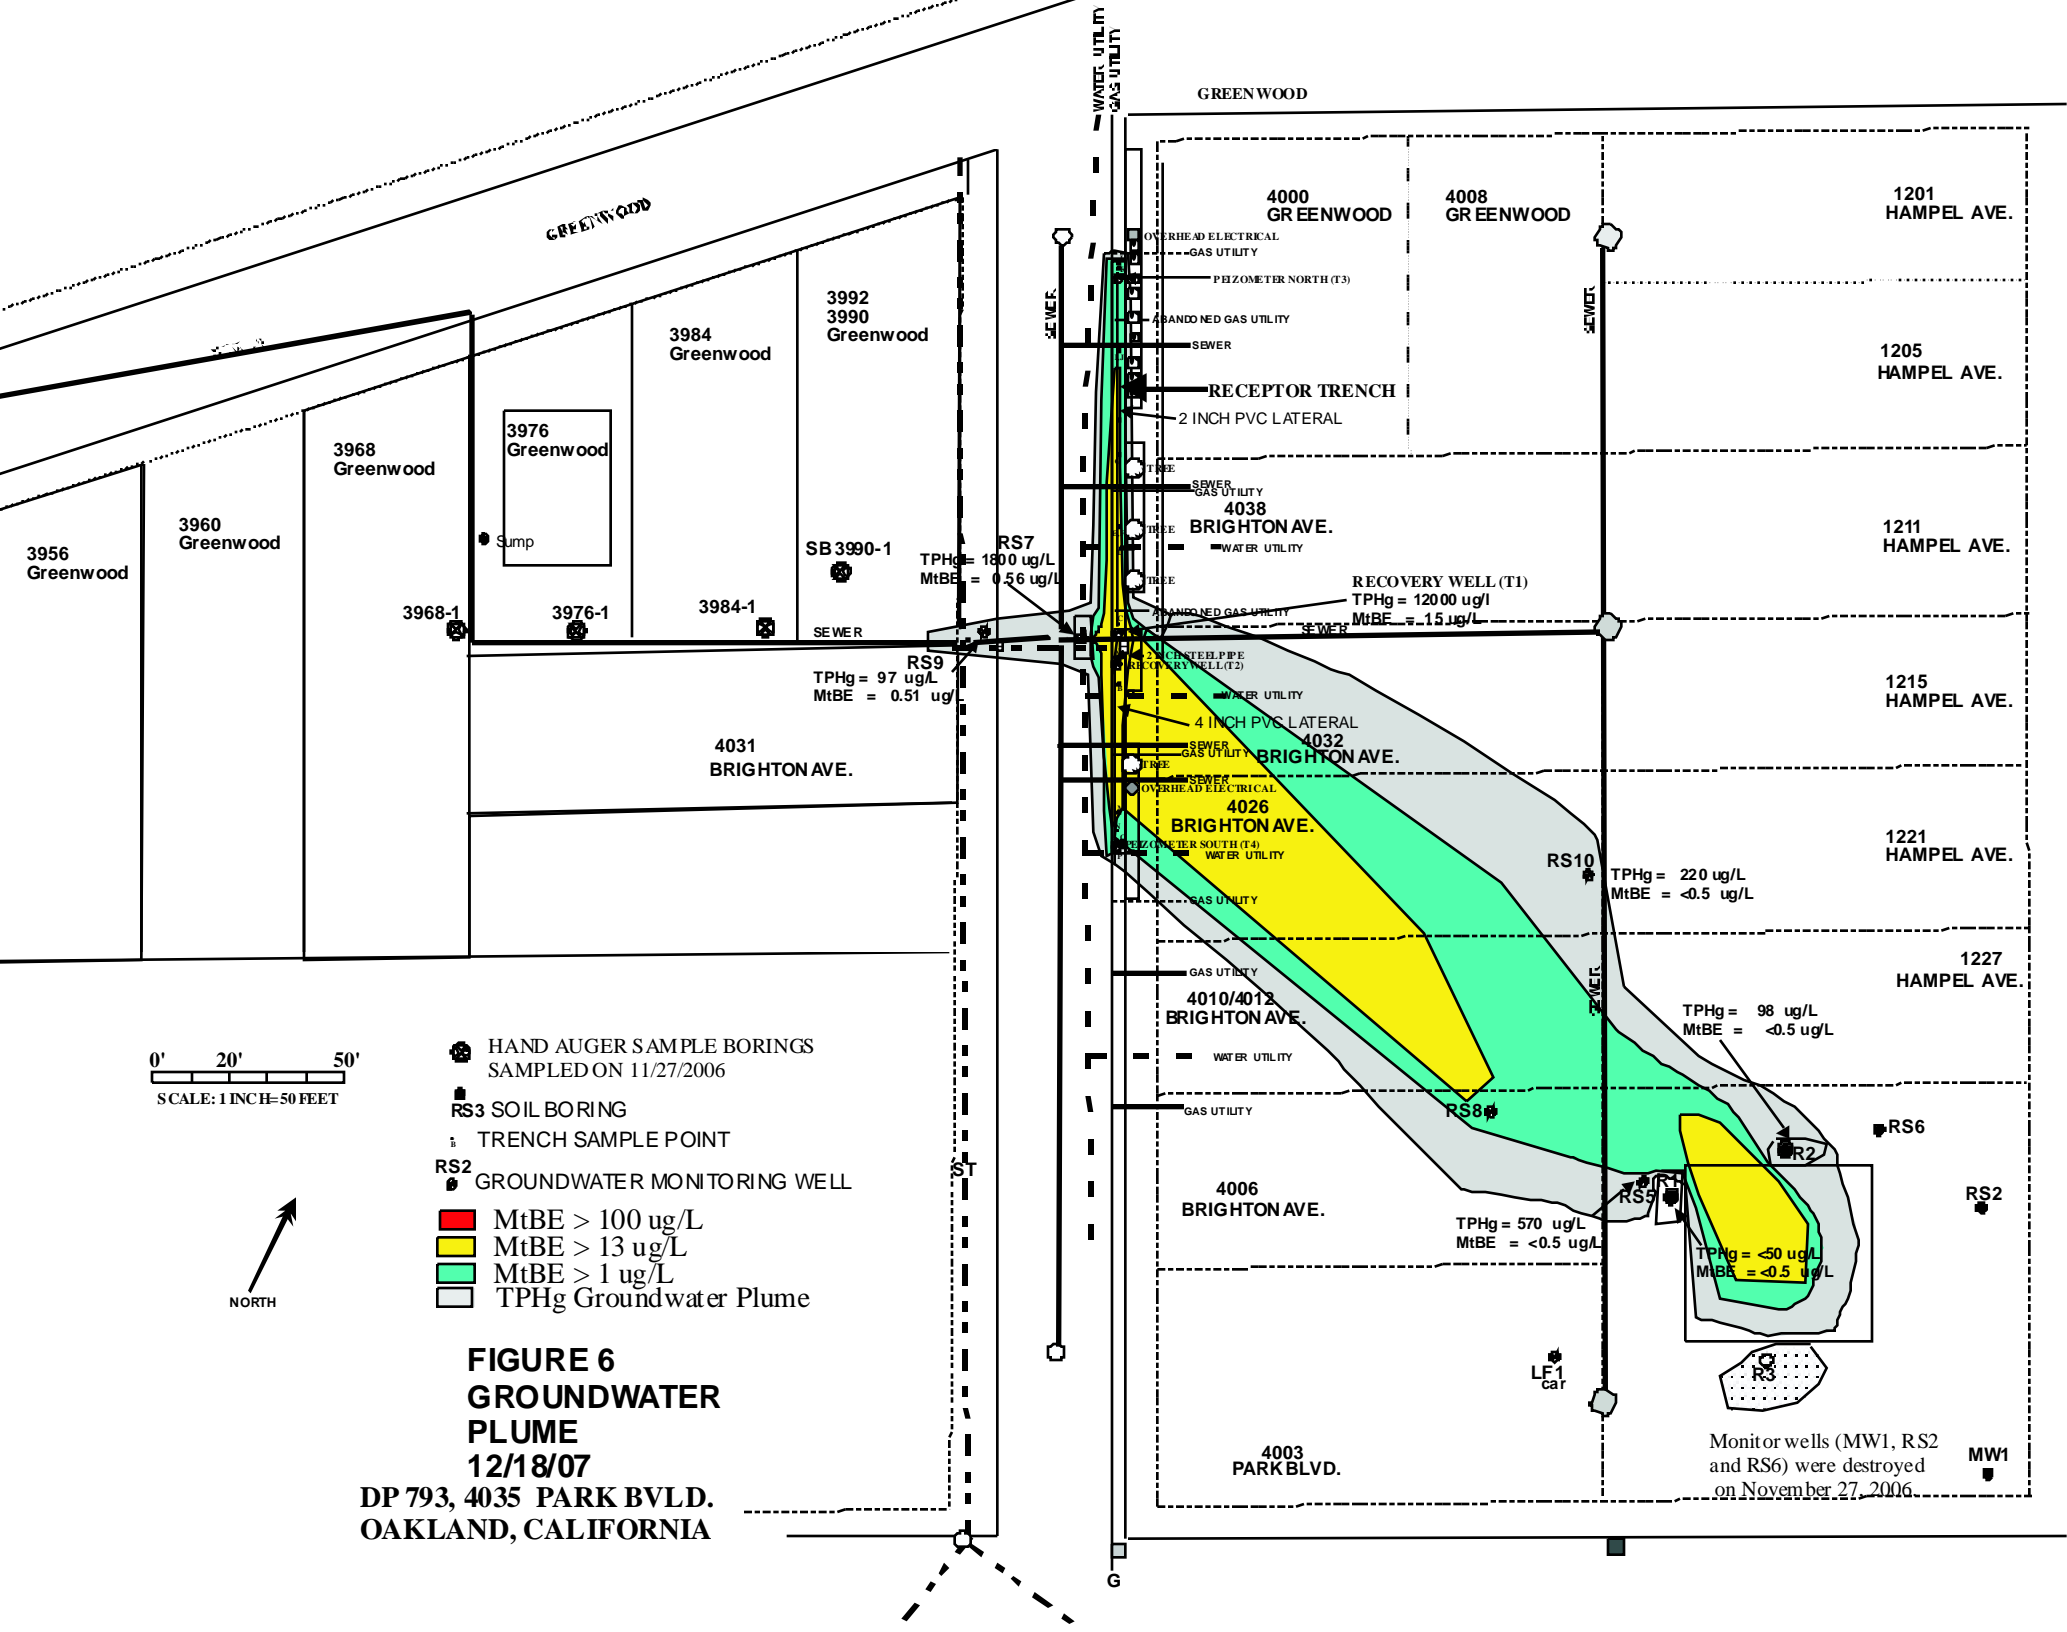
WATER UTILITY
GAS UTILITY
GREENWOOD
GREENWOOD
4000 GREENWOOD
4008 GREENWOOD
1201 HAMPEL AVE.
OVERHEAD ELECTRICAL
GAS UTILITY
PEIZOMETER NORTH (T3)
ABANDONED GAS UTILITY
SEWER
RECEPTOR TRENCH
2 INCH PVC LATERAL
SEWER
SEWER
1205 HAMPEL AVE.
3992
3990
Greenwood
3984 Greenwood
3976 Greenwood
3968 Greenwood
3960 Greenwood
3956 Greenwood
Sump
TREE
SEWER
GAS UTILITY
4038 BRIGHTON AVE.
TREE
WATER UTILITY
TREE
1211 HAMPEL AVE.
SB 3990-1
RS7
TPHg = 1800 ug/L
MtBE = 0.56 ug/L
RECOVERY WELL (T1)
TPHg = 12000 ug/l
MtBE = 15 ug/L
ABANDONED GAS UTILITY
SEWER
3968-1
3976-1
3984-1
SEWER
RS9
TPHg = 97 ug/L
MtBE = 0.51 ug/L
2 INCH STEEL PIPE
RECOVERY WELL (T2)
WATER UTILITY
1215 HAMPEL AVE.
4 INCH PVC LATERAL
4031 BRIGHTON AVE.
SEWER
GAS UTILITY
4032 BRIGHTON AVE.
TREE
SEWER
OVERHEAD ELECTRICAL
4026 BRIGHTON AVE.
PEIZOMETER SOUTH (T4)
WATER UTILITY
RS10
TPHg = 220 ug/L
MtBE = <0.5 ug/L
1221 HAMPEL AVE.
GAS UTILITY
GAS UTILITY
4010/4012 BRIGHTON AVE.
SEWER
1227 HAMPEL AVE.
TPHg = 98 ug/L
MtBE = <0.5 ug/L
0' 20' 50'
SCALE: 1 INCH=50 FEET
HAND AUGER SAMPLE BORINGS SAMPLED ON 11/27/2006
WATER UTILITY
RS3 SOIL BORING
GAS UTILITY
RS8
RS6
TRENCH SAMPLE POINT
RS2 GROUNDWATER MONITORING WELL
R2
ST
R1
RS5
RS2
4006 BRIGHTON AVE.
TPHg = 570 ug/L
MtBE = <0.5 ug/L
TPHg = <50 ug/L
MtBE = <0.5 ug/L
MtBE > 100 ug/L
MtBE > 13 ug/L
MtBE > 1 ug/L
TPHg Groundwater Plume
NORTH
FIGURE 6
GROUNDWATER
PLUME
12/18/07
DP 793, 4035 PARK BVLD.
OAKLAND, CALIFORNIA
LF1
car
R3
4003 PARK BLVD.
Monitor wells (MW1, RS2 and RS6) were destroyed on November 27, 2006
MW1
G